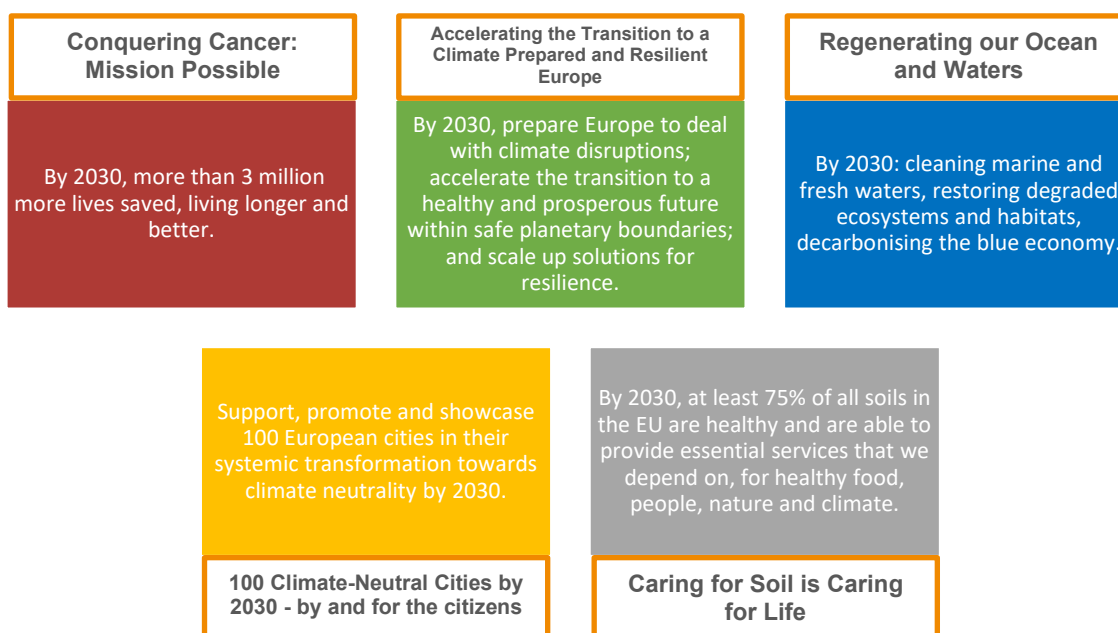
Conquering Cancer: Mission Possible

By 2030, more than 3 million more lives saved, living longer and better.

Accelerating the Transition to a Climate Prepared and Resilient Europe

By 2030, prepare Europe to deal with climate disruptions; accelerate the transition to a healthy and prosperous future within safe planetary boundaries; and scale up solutions for resilience.

Regenerating our Ocean and Waters

By 2030: cleaning marine and fresh waters, restoring degraded ecosystems and habitats, decarbonising the blue economy.

Support, promote and showcase 100 European cities in their systemic transformation towards climate neutrality by 2030.

100 Climate-Neutral Cities by 2030 - by and for the citizens

By 2030, at least 75% of all soils in the EU are healthy and are able to provide essential services that we depend on, for healthy food, people, nature and climate.

Caring for Soil is Caring for Life